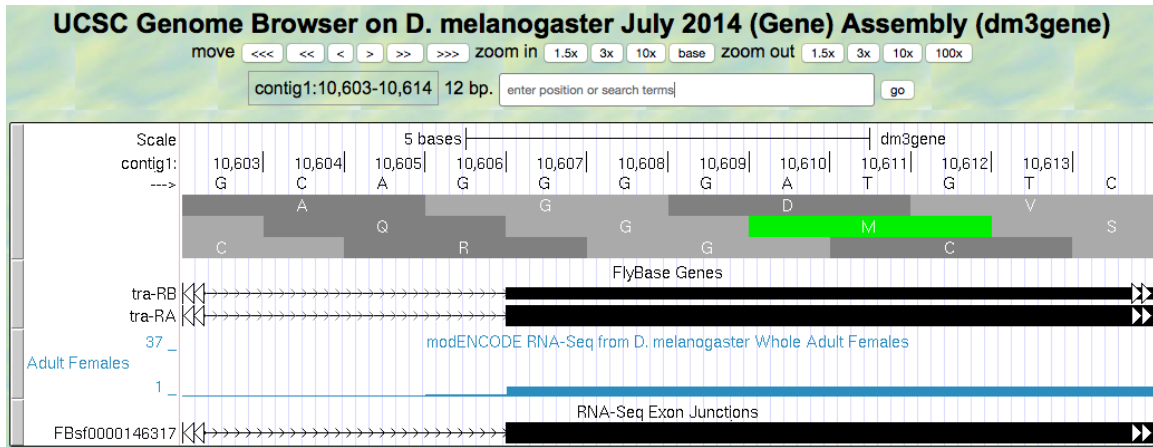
UCSC Genome Browser on D. melanogaster July 2014 (Gene) Assembly (dm3gene)

move <<< << < > >> >>> zoom in 1.5x 3x 10x base zoom out 1.5x 3x 10x 100x

contig1:10,603-10,614 12 bp. enter position or search terms go

Scale 5 bases dm3gene

contig1: 10,603 10,604 10,605 10,606 10,607 10,608 10,609 10,610 10,611 10,612 10,613

---> G C A G G G G A T G T C

A G D V

Q G M S

C R G C

FlyBase Genes

tra-RB

tra-RA

37 _ modENCODE RNA-Seq from D. melanogaster Whole Adult Females

Adult Females

1 _

RNA-Seq Exon Junctions

FBsf0000146317